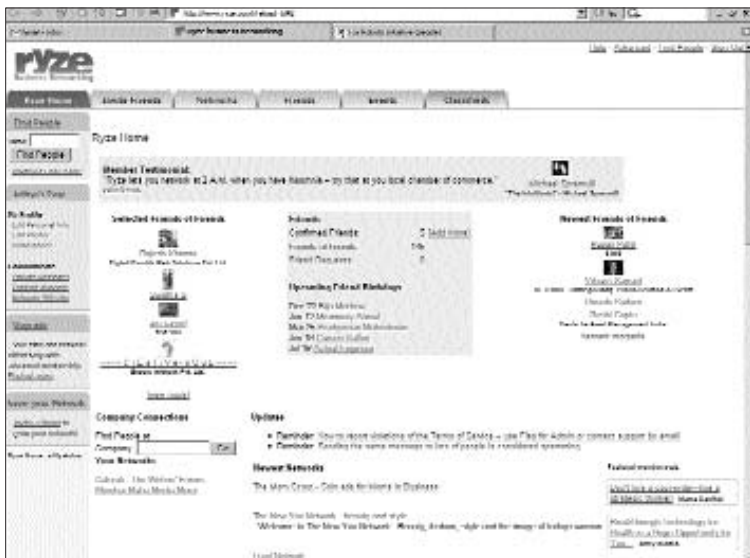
ryze
Business Networking

Ryze Home
Invite Friends
Networks
Friends
Events
Classifieds

Find People
Find People

Ryze Home

Member Testimonial:
"Ryze lets you network at 2 A.M. when you have insomnia – try that at your local chamber of commerce."
Michael Gorman

Selected Friends of Friends
Networks
Confirmed Friends
Friends of Friends
Friend Requests
Upcoming Friend Birthdays
Newest Friends of Friends

Company Connections
Find People at Company:
Go
Your Networks

Updates
Reminder: You can report violations of the Terms of Service – use Flag for Admin or contact support by email.
Reminder: Sending the same message to lots of people is considered spamming.

Newest Networks

Featured member ads